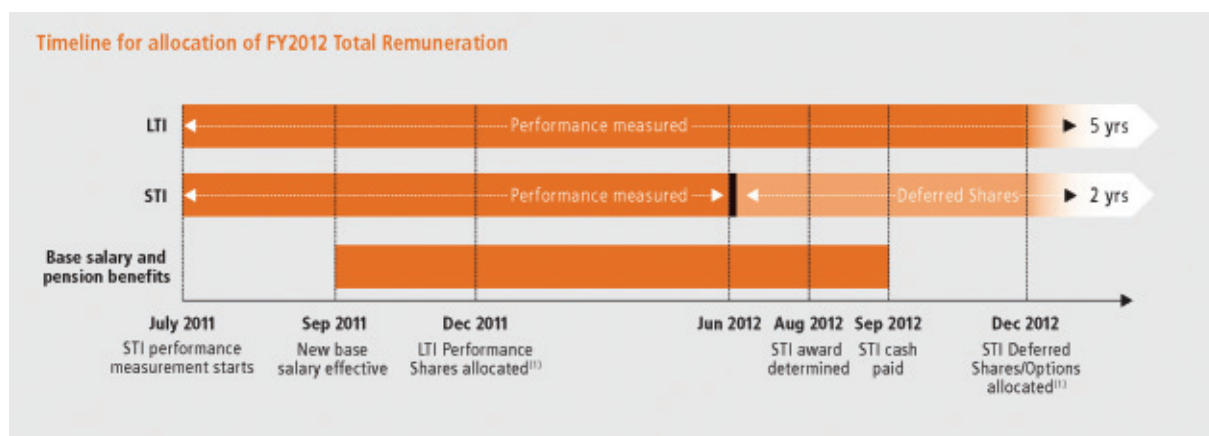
Timeline for allocation of FY2012 Total Remuneration

LTI
Performance measured
5 yrs

STI
Performance measured
Deferred Shares
2 yrs

Base salary and pension benefits

July 2011
STI performance measurement starts

Sep 2011
New base salary effective

Dec 2011
LTI Performance Shares allocated$^{(1)}$

Jun 2012

Aug 2012
STI award determined

Sep 2012
STI cash paid

Dec 2012
STI Deferred Shares/Options allocated$^{(1)}$